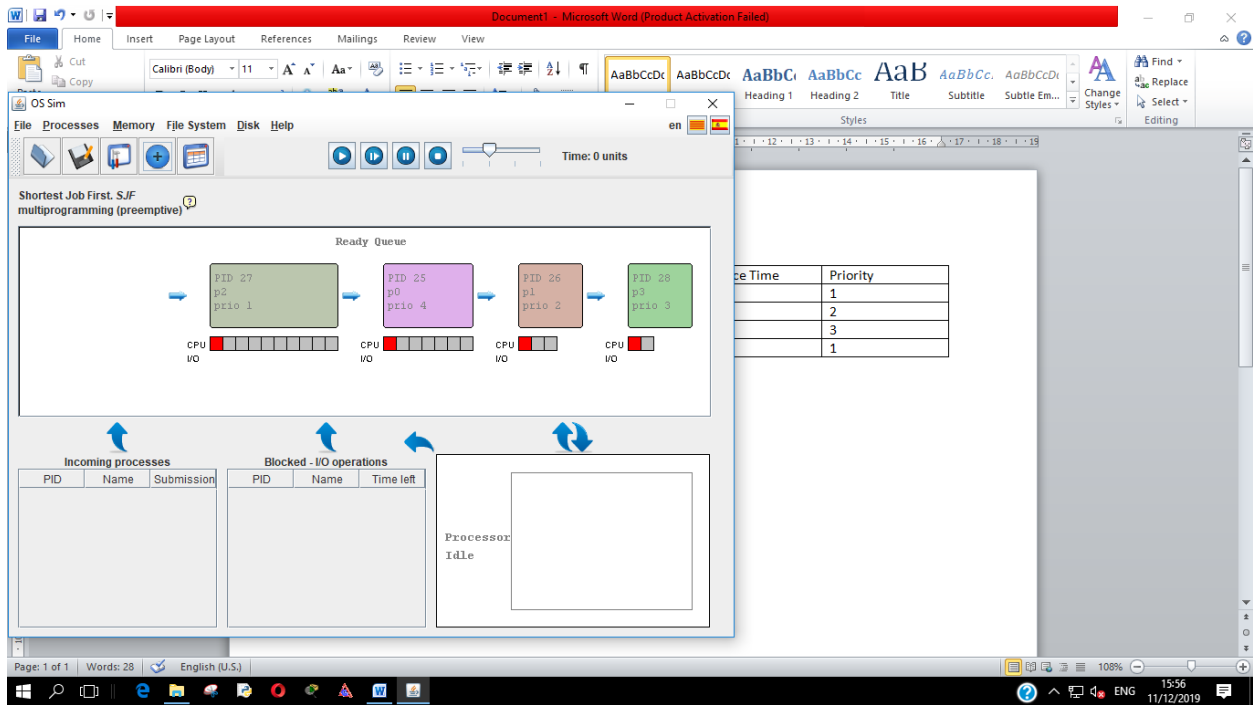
Document1 - Microsoft Word (Product Activation Failed)

File Home Insert Page Layout References Mailings Review View

Cut
Copy
Calibri (Body) 11

AaBbCcDc AaBbCcDc AaBbCc AaBbCc AaB AaBbCc. AaBbCcDc
Heading 1 Heading 2 Title Subtitle Subtle Em...
Change Styles
Styles

Find
Replace
Select
Editing

OS Sim
File Processes Memory File System Disk Help
en
Time: 0 units

Shortest Job First. SJF multiprogramming (preemptive)

Ready Queue

PID 27
p2
prio 1

PID 25
p0
prio 4

PID 26
p1
prio 2

PID 28
p3
prio 3

CPU
I/O
CPU
I/O
CPU
I/O
CPU
I/O

Incoming processes
| PID | Name | Submission |
|---|---|---|

Blocked - I/O operations
| PID | Name | Time left |
|---|---|---|

Processor
Idle

| ce Time | Priority |
|---|---|
| | 1 |
| | 2 |
| | 3 |
| | 1 |

Page: 1 of 1 Words: 28 English (U.S.)
108%
ENG 15:56 11/12/2019